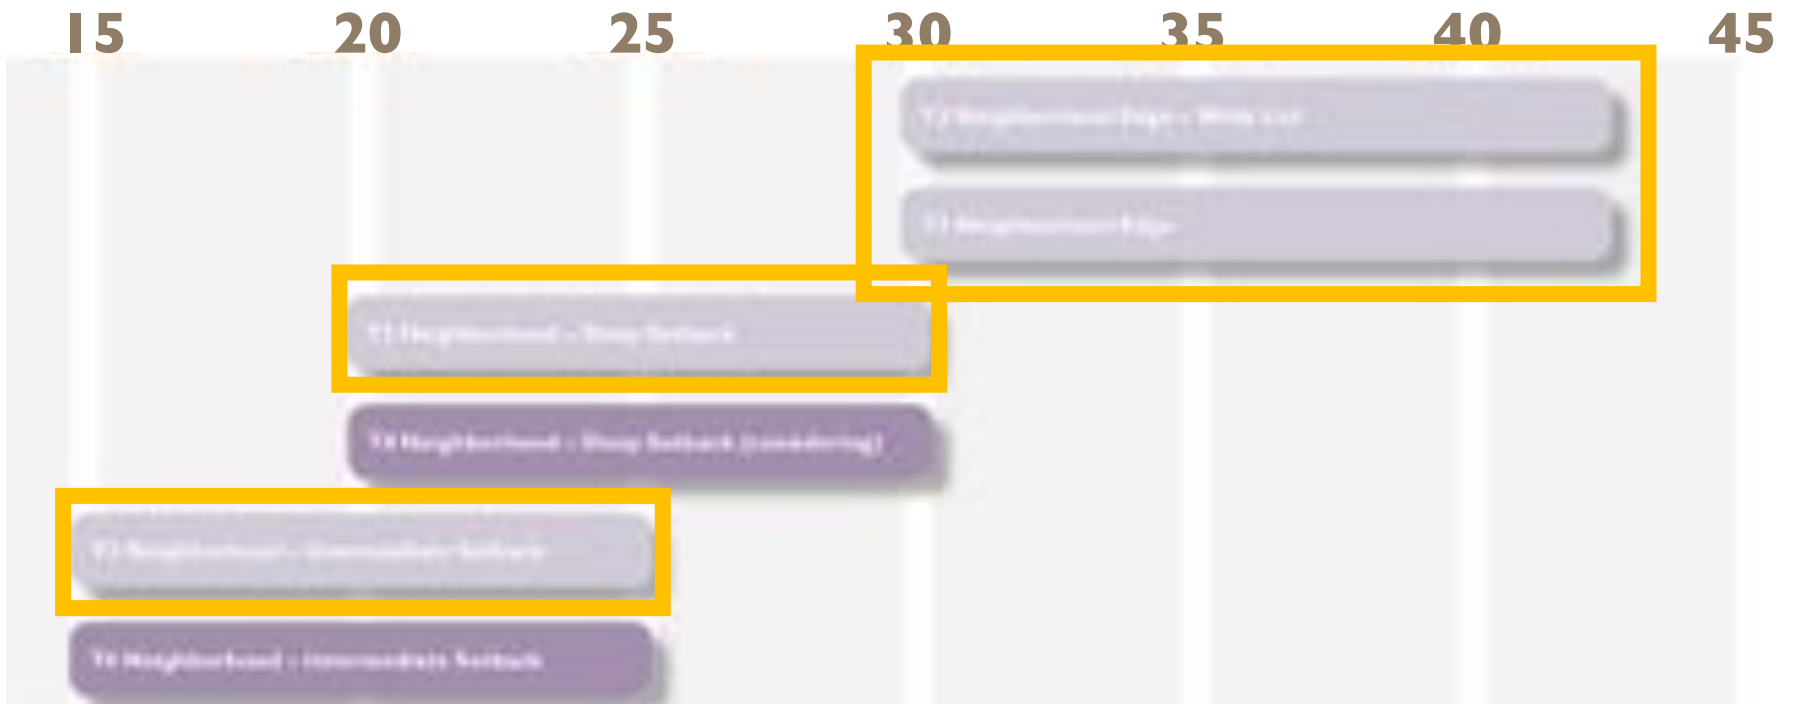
15 20 25 30 35 40 45

T2 Neighborhood Edge - Wide Lot

T1 Neighborhood Edge

T2 Neighborhood - Deep Setback

T4 Neighborhood - Deep Setback (considering)

T2 Neighborhood - Intermediate Setback

T4 Neighborhood - Intermediate Setback